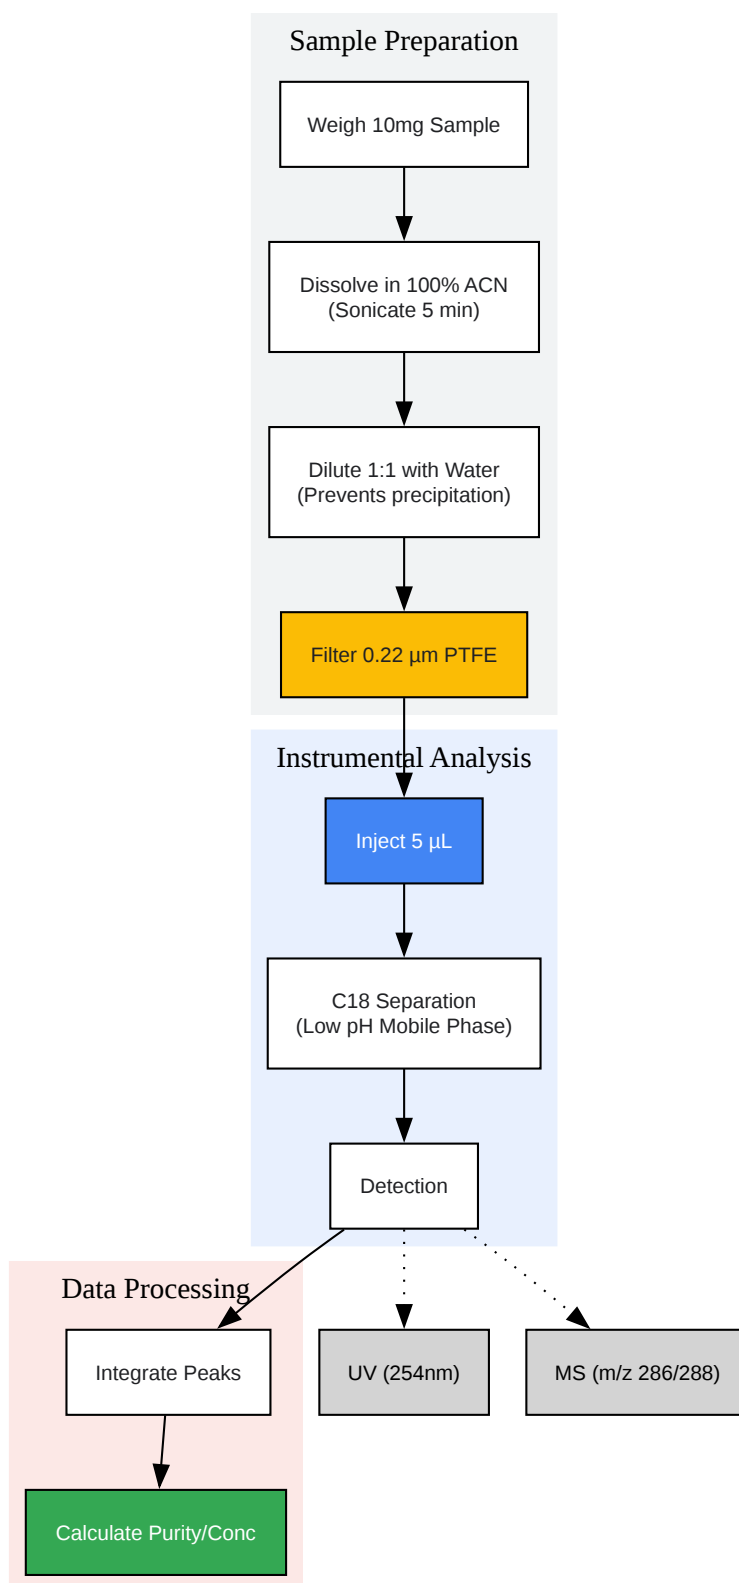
Sample Preparation

Weigh 10mg Sample

Dissolve in 100% ACN
(Sonicate 5 min)

Dilute 1:1 with Water
(Prevents precipitation)

Filter 0.22 µm PTFE

Instrumental Analysis

Inject 5 µL

C18 Separation
(Low pH Mobile Phase)

Detection

Data Processing

Integrate Peaks

UV (254nm)

MS (m/z 286/288)

Calculate Purity/Conc